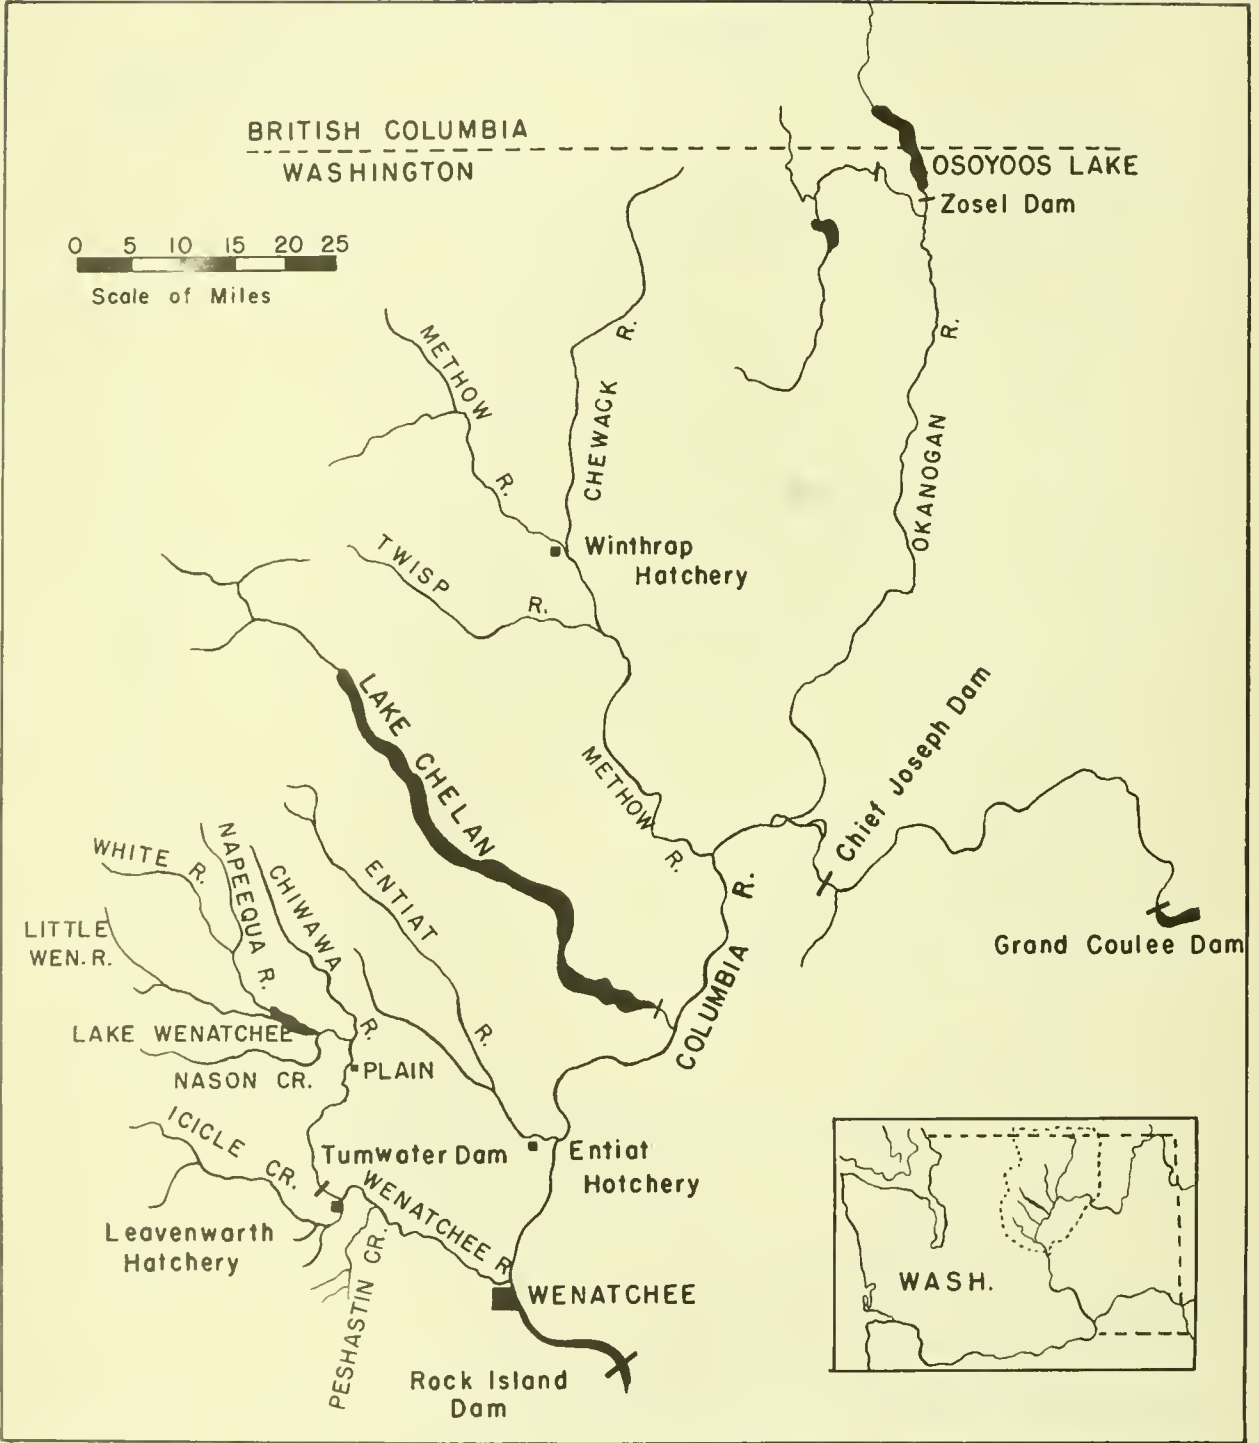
BRITISH COLUMBIA
WASHINGTON

OSOYOOS LAKE
Zosel Dam

0 5 10 15 20 25
Scale of Miles

METHOW R.
CHEWACK R.
OKANOGAN R.
Winthrap Hatchery
TWISP R.
LAKE CHELAN
METHOW R.
Chief Joseph Dam
COLUMBIA R.
Grand Coulee Dam
WHITE R.
NAPEEQUA R.
CHIWAWA R.
ENTIAT R.
LITTLE WEN. R.
LAKE WENATCHEE
NASON CR.
PLAIN
ICICLE CR.
Tumwater Dam
Entiat Hotchery
WENATCHEE R.
Leavenwarth Hatchery
PESHASTIN CR.
WENATCHEE
Rock Island Dam
WASH.